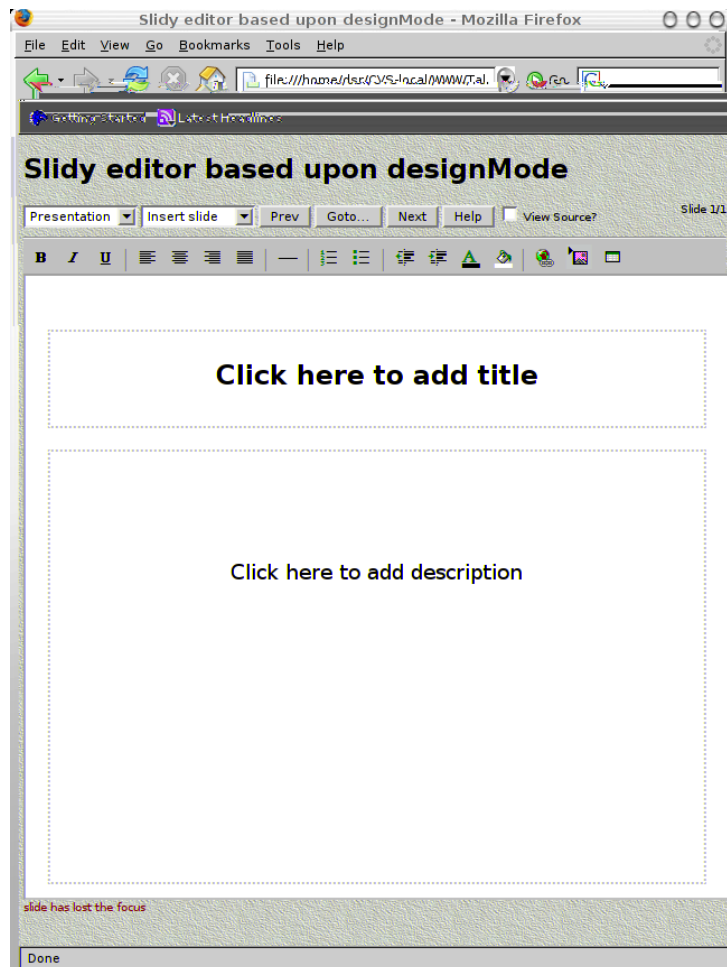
Slidy editor based upon designMode - Mozilla Firefox

File Edit View Go Bookmarks Tools Help

file:///home/dsr/CVS-local/WWW/Tal.

Go

Getting Started Latest Headlines

Slidy editor based upon designMode

Presentation Insert slide Prev Goto... Next Help View Source?

Slide 1/1

B I U

Click here to add title

Click here to add description

slide has lost the focus

Done